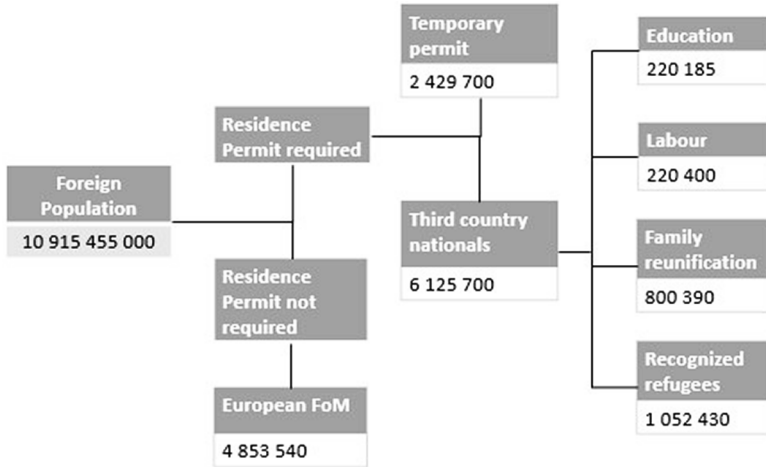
Foreign Population
10 915 455 000

Residence Permit required

Residence Permit not required

European FoM
4 853 540

Temporary permit
2 429 700

Third country nationals
6 125 700

Education
220 185

Labour
220 400

Family reunification
800 390

Recognized refugees
1 052 430